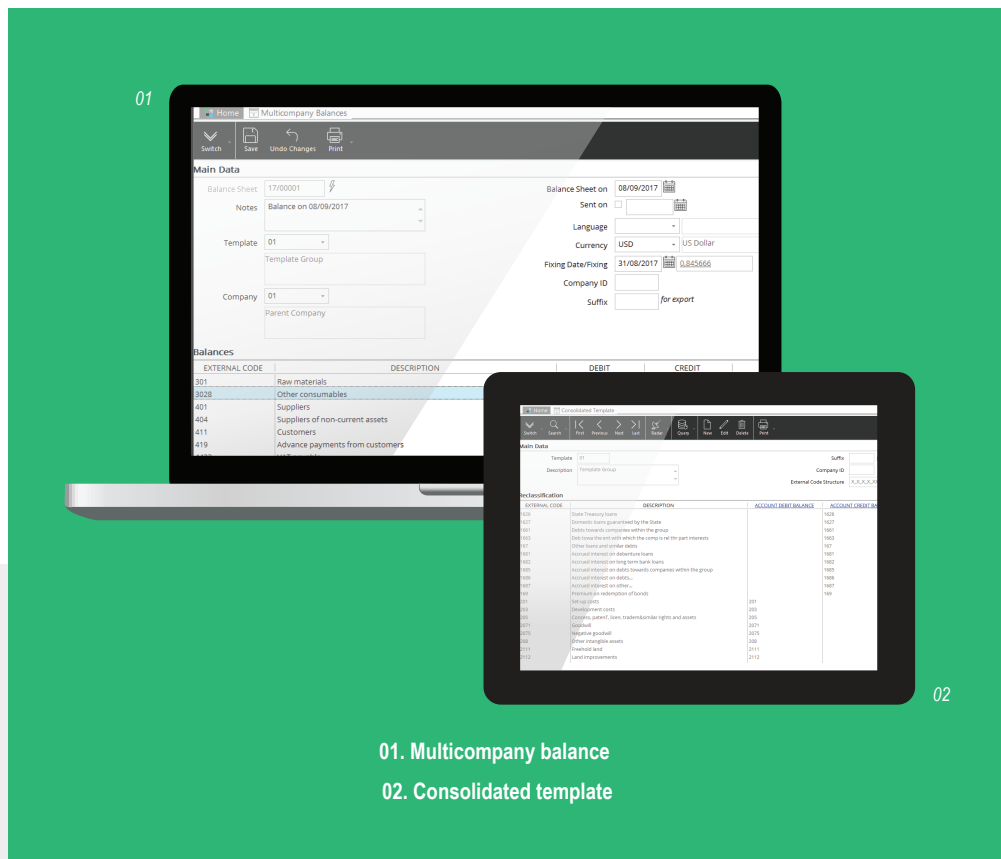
01

Home | Multicompany Balances

Switch Save Undo Changes Print

Main Data

Balance Sheet 17/00001
Notes Balance on 08/09/2017
Template 01
Template Group
Company 01
Parent Company

Balance Sheet on 08/09/2017
Sent on
Language
Currency USD US Dollar
Fixing Date/Fixing 31/08/2017 0,845666
Company ID
Suffix for export

Balances

| EXTERNAL CODE | DESCRIPTION | DEBIT | CREDIT |
|---|---|---|---|
| 301 | Raw materials | | |
| 3028 | Other consumables | | |
| 401 | Suppliers | | |
| 404 | Suppliers of non-current assets | | |
| 411 | Customers | | |
| 419 | Advance payments from customers | | |

Home | Consolidated Template

Switch Search First Previous Next Last Relate Query New Edit Delete Print

Main Data

Template 01
Description Template Group
Suffix
Company ID
External Code Structure X_X_X_X_XX

Reclassification

| EXTERNAL CODE | DESCRIPTION | ACCOUNT DEBIT BALANCE | ACCOUNT CREDIT BA |
|---|---|---|---|
| 1626 | State Treasury loans | | 1626 |
| 1627 | Domestic loans guaranteed by the State | | 1627 |
| 1661 | Debts towards companies within the group | | 1661 |
| 1663 | Debt towa the ent with which the comp is rel thr part interests | | 1663 |
| 167 | Other loans and similar debts | | 167 |
| 1681 | Accrued interest on debenture loans | | 1681 |
| 1682 | Accrued interest on long term bank loans | | 1682 |
| 1685 | Accrued interest on debts towards companies within the group | | 1685 |
| 1686 | Accrued interest on debts... | | 1686 |
| 1687 | Accrued interest on other... | | 1687 |
| 169 | Premium on redemption of bonds | | 169 |
| 201 | Set-up costs | 201 | |
| 203 | Development costs | 203 | |
| 205 | Conces, patenT, licen, trademarks, similar rights and assets | 205 | |
| 2071 | Goodwill | 2071 | |
| 2075 | Negative goodwill | 2075 | |
| 208 | Other intangible assets | 208 | |
| 2111 | Freehold land | 2111 | |
| 2112 | Land improvements | 2112 | |

02

01. Multicompany balance

02. Consolidated template